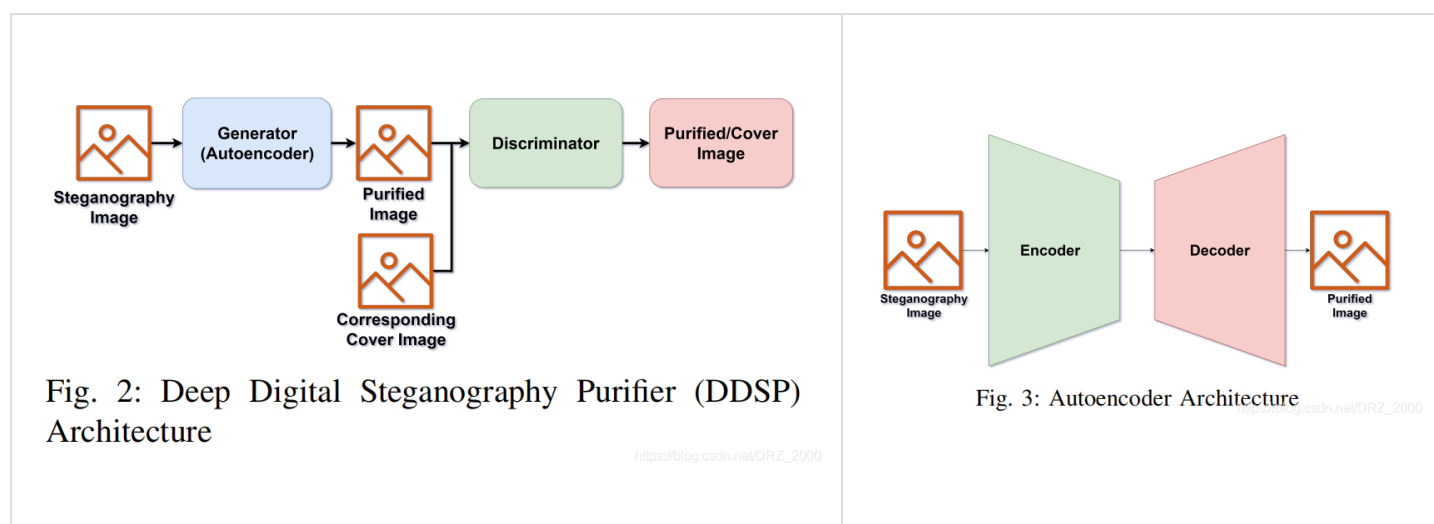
Steganography Image

Generator (Autoencoder)

Purified Image

Discriminator

Purified/Cover Image

Corresponding Cover Image

Fig. 2: Deep Digital Steganography Purifier (DDSP) Architecture

https://blog.csdn.net/DRZ_2000

Steganography Image

Encoder

Decoder

Purified Image

Fig. 3: Autoencoder Architecture

https://blog.csdn.net/DRZ_2000